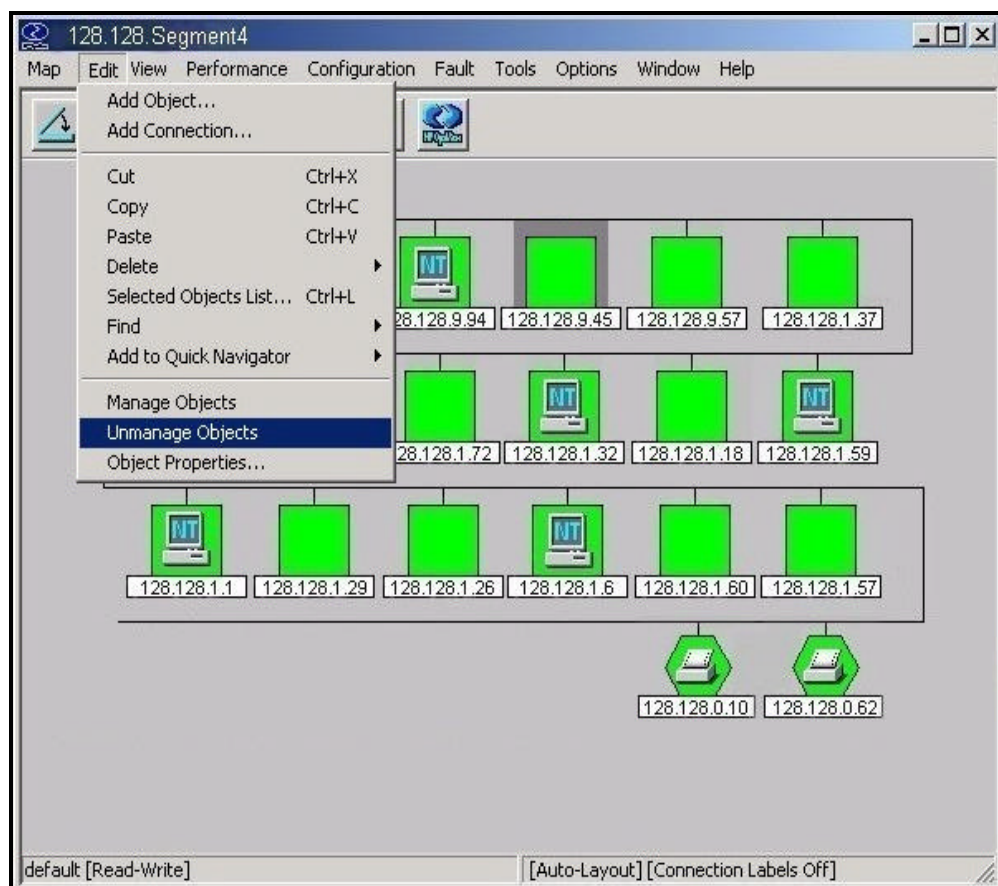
128.128.Segment4

Map Edit View Performance Configuration Fault Tools Options Window Help

Add Object...
Add Connection...
Cut Ctrl+X
Copy Ctrl+C
Paste Ctrl+V
Delete
Selected Objects List... Ctrl+L
Find
Add to Quick Navigator
Manage Objects
Unmanage Objects
Object Properties...

NT
28.128.9.94
128.128.9.45
128.128.9.57
128.128.1.37

28.128.1.72
NT
128.128.1.32
128.128.1.18
NT
128.128.1.59

NT
128.128.1.1
128.128.1.29
128.128.1.26
NT
128.128.1.6
128.128.1.60
128.128.1.57

128.128.0.10
128.128.0.62

default [Read-Write]
[Auto-Layout] [Connection Labels Off]